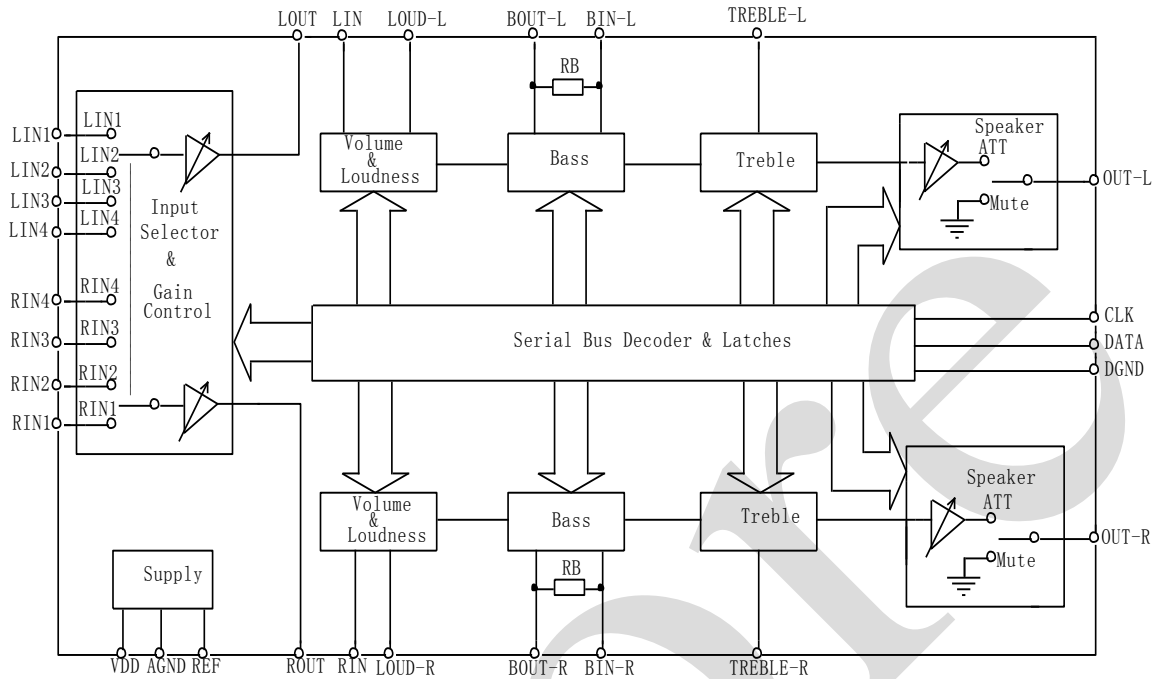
LOUT LIN LOUD-L BOUT-L BIN-L TREBLE-L

RB

LIN1 LIN1
LIN2 LIN2
LIN3 LIN3
LIN4 LIN4

Input Selector & Gain Control

RIN4 RIN4
RIN3 RIN3
RIN2 RIN2
RIN1 RIN1

Volume & Loudness

Bass

Treble

Speaker ATT

Mute

OUT-L

Serial Bus Decoder & Latches

CLK
DATA
DGND

Volume & Loudness

Bass

Treble

Speaker ATT

Mute

OUT-R

RB

Supply

VDD AGND REF ROUT RIN LOUD-R BOUT-R BIN-R TREBLE-R